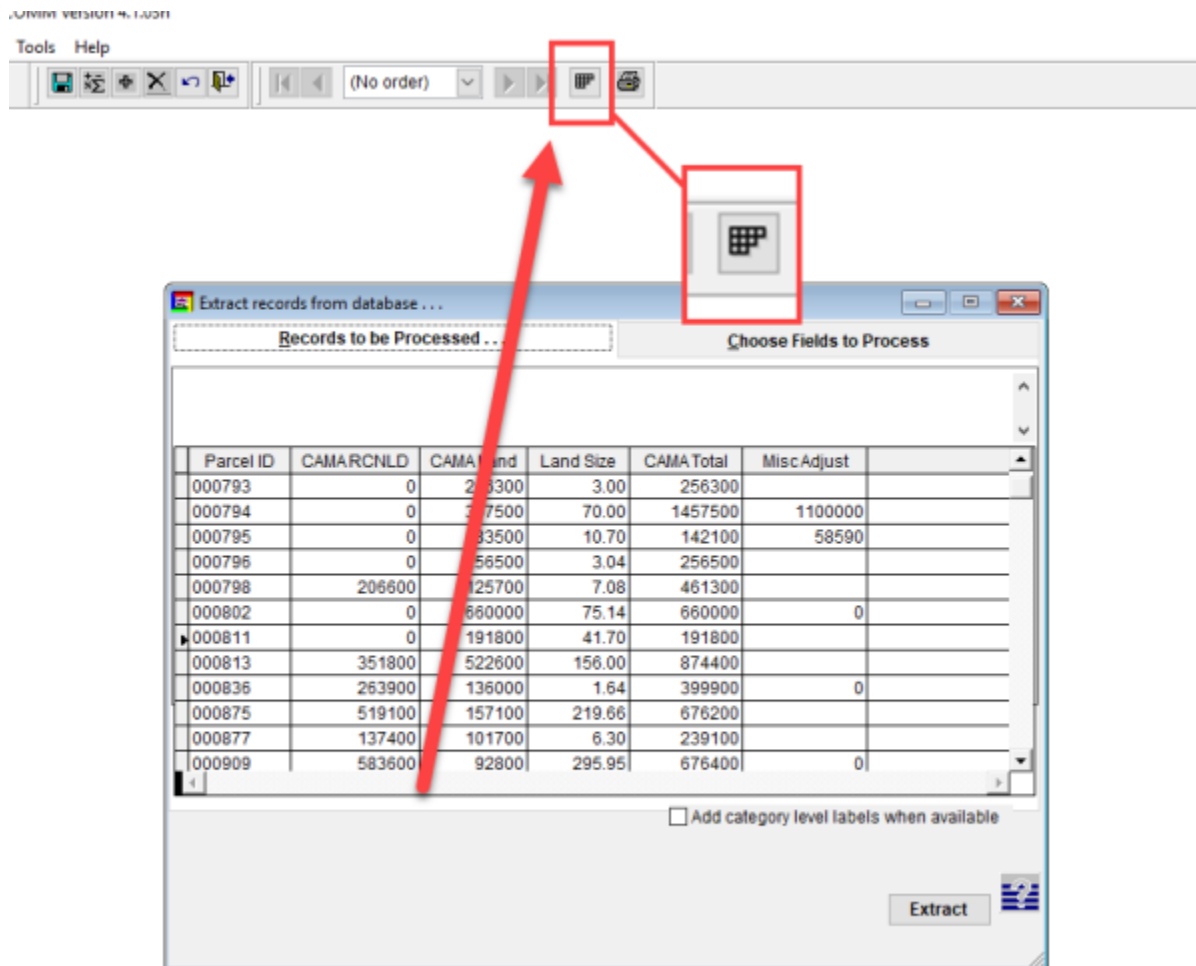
,OMM version 4.1.05h

Tools Help

(No order)

Extract records from database . . .

Records to be Processed . . .

Choose Fields to Process

| Parcel ID | CAMA RCNLD | CAMA Land | Land Size | CAMA Total | Misc Adjust |
|---|---|---|---|---|---|
| 000793 | 0 | 2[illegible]300 | 3.00 | 256300 | |
| 000794 | 0 | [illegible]7500 | 70.00 | 1457500 | 1100000 |
| 000795 | 0 | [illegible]3500 | 10.70 | 142100 | 58590 |
| 000796 | 0 | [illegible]56500 | 3.04 | 256500 | |
| 000798 | 206600 | 125700 | 7.08 | 461300 | |
| 000802 | 0 | 660000 | 75.14 | 660000 | 0 |
| 000811 | 0 | 191800 | 41.70 | 191800 | |
| 000813 | 351800 | 522600 | 156.00 | 874400 | |
| 000836 | 263900 | 136000 | 1.64 | 399900 | 0 |
| 000875 | 519100 | 157100 | 219.66 | 676200 | |
| 000877 | 137400 | 101700 | 6.30 | 239100 | |
| 000909 | 583600 | 92800 | 295.95 | 676400 | 0 |

Add category level labels when available

Extract